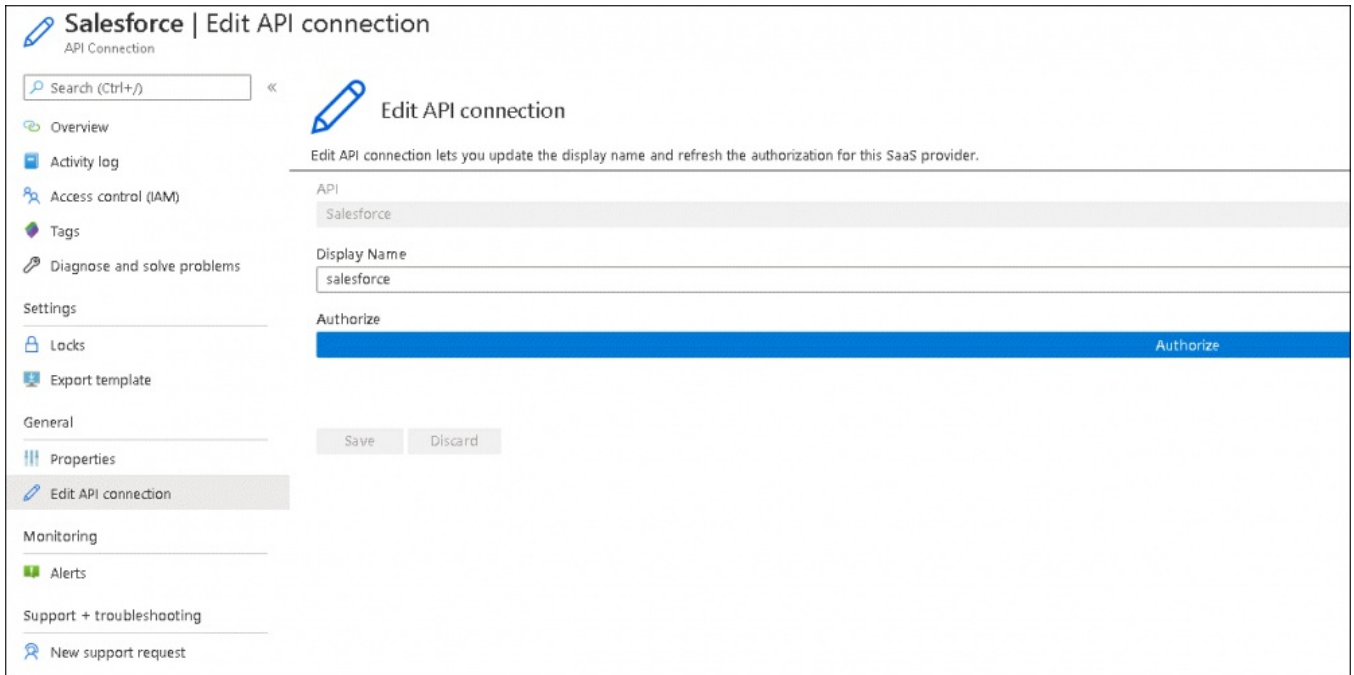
Salesforce | Edit API connection
API Connection

Search (Ctrl+/)
«

Overview
Activity log
Access control (IAM)
Tags
Diagnose and solve problems

Settings
Locks
Export template

General
Properties
Edit API connection

Monitoring
Alerts

Support + troubleshooting
New support request

Edit API connection

Edit API connection lets you update the display name and refresh the authorization for this SaaS provider.

API
Salesforce

Display Name
salesforce

Authorize
Authorize

Save
Discard